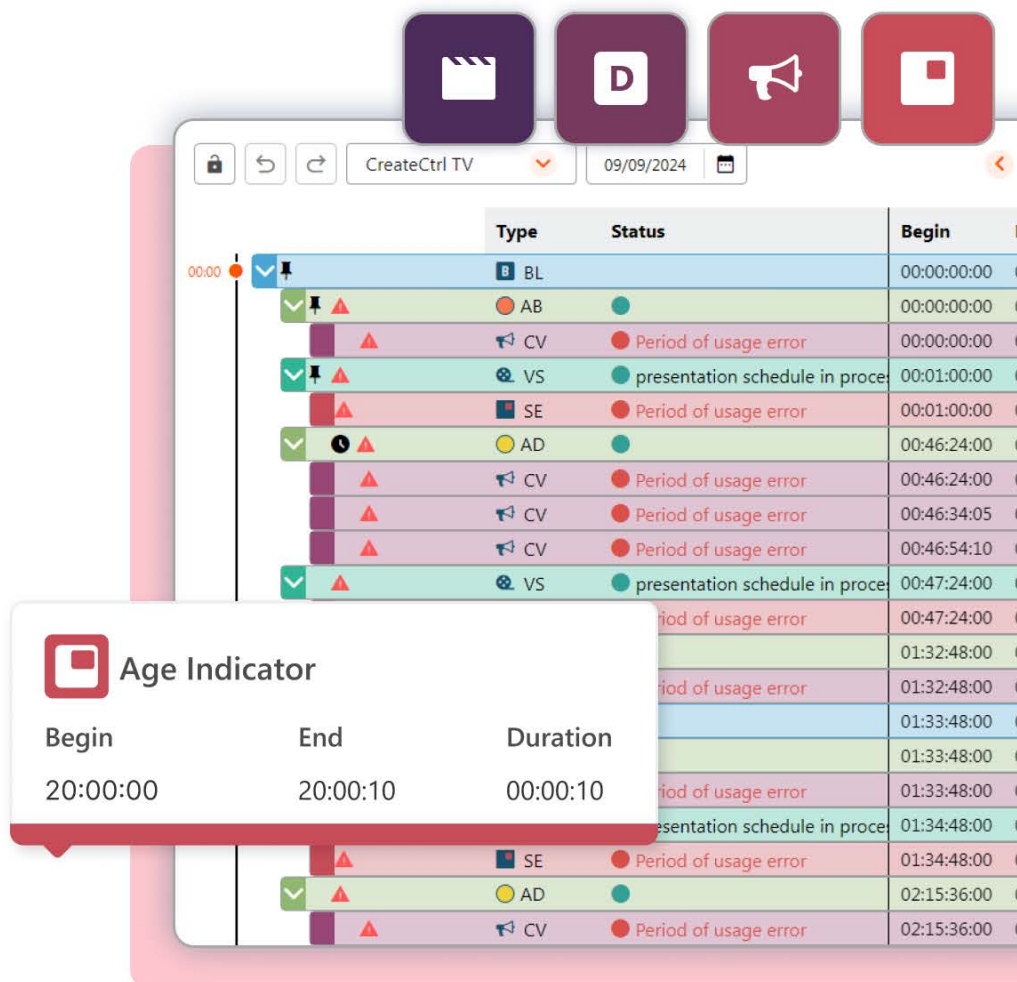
D

CreateCtrl TV
09/09/2024

| Type | Status | Begin |
|---|---|---|
| BL | | 00:00:00:00 |
| AB | | 00:00:00:00 |
| CV | Period of usage error | 00:00:00:00 |
| VS | presentation schedule in proce | 00:01:00:00 |
| SE | Period of usage error | 00:01:00:00 |
| AD | | 00:46:24:00 |
| CV | Period of usage error | 00:46:24:00 |
| CV | Period of usage error | 00:46:34:05 |
| CV | Period of usage error | 00:46:54:10 |
| VS | presentation schedule in proce | 00:47:24:00 |
| | riod of usage error | 00:47:24:00 |
| | | 01:32:48:00 |
| | riod of usage error | 01:32:48:00 |
| | | 01:33:48:00 |
| | | 01:33:48:00 |
| | riod of usage error | 01:33:48:00 |
| | esentation schedule in proce | 01:34:48:00 |
| SE | Period of usage error | 01:34:48:00 |
| AD | | 02:15:36:00 |
| CV | Period of usage error | 02:15:36:00 |

00:00

Age Indicator

| Begin | End | Duration |
|---|---|---|
| 20:00:00 | 20:00:10 | 00:00:10 |